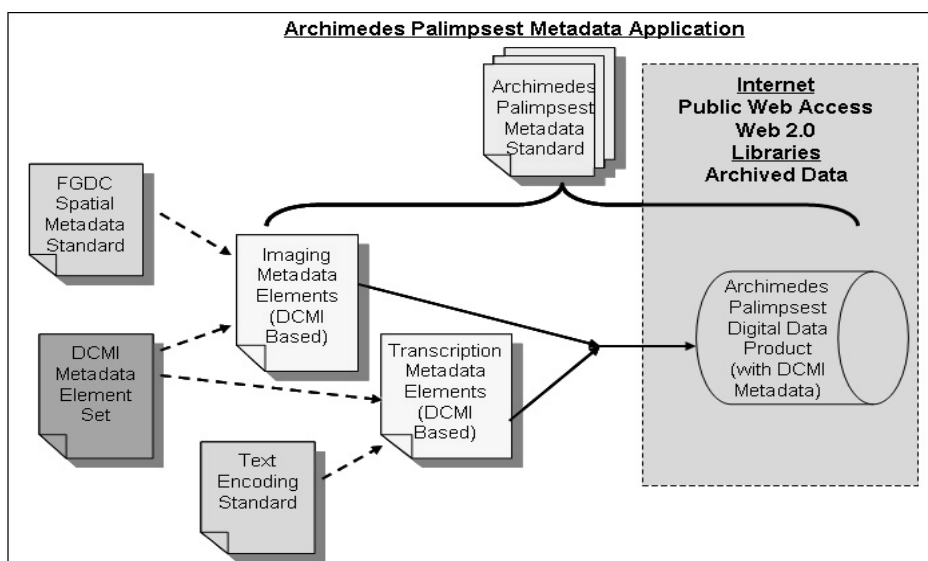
Archimedes Palimpsest Metadata Application

Archimedes Palimpsest Metadata Standard

Internet
Public Web Access
Web 2.0
Libraries
Archived Data

FGDC Spatial Metadata Standard

Imaging Metadata Elements (DCMI Based)

DCMI Metadata Element Set

Transcription Metadata Elements (DCMI Based)

Archimedes Palimpsest Digital Data Product (with DCMI Metadata)

Text Encoding Standard